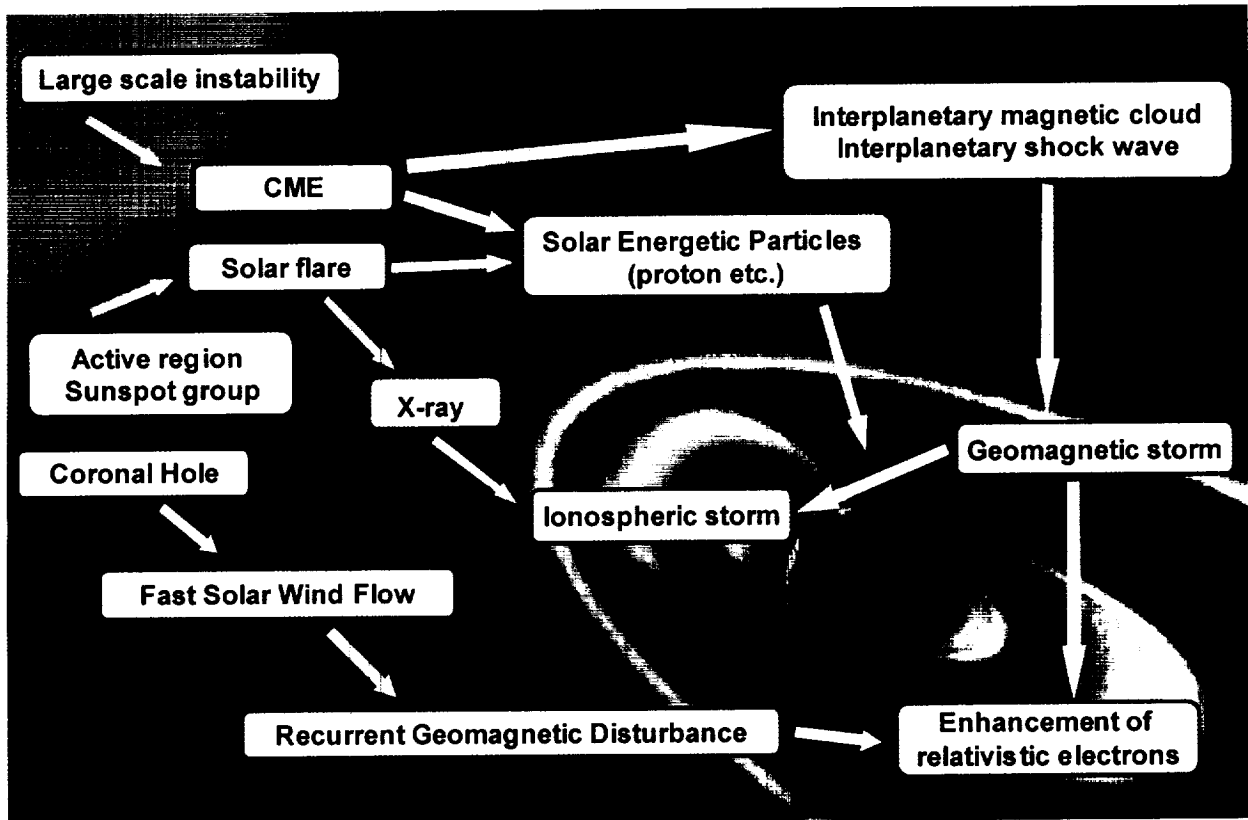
Large scale instability

Interplanetary magnetic cloud
Interplanetary shock wave

CME

Solar Energetic Particles
(proton etc.)

Solar flare

Active region
Sunspot group

X-ray

Geomagnetic storm

Coronal Hole

Ionospheric storm

Fast Solar Wind Flow

Recurrent Geomagnetic Disturbance

Enhancement of
relativistic electrons